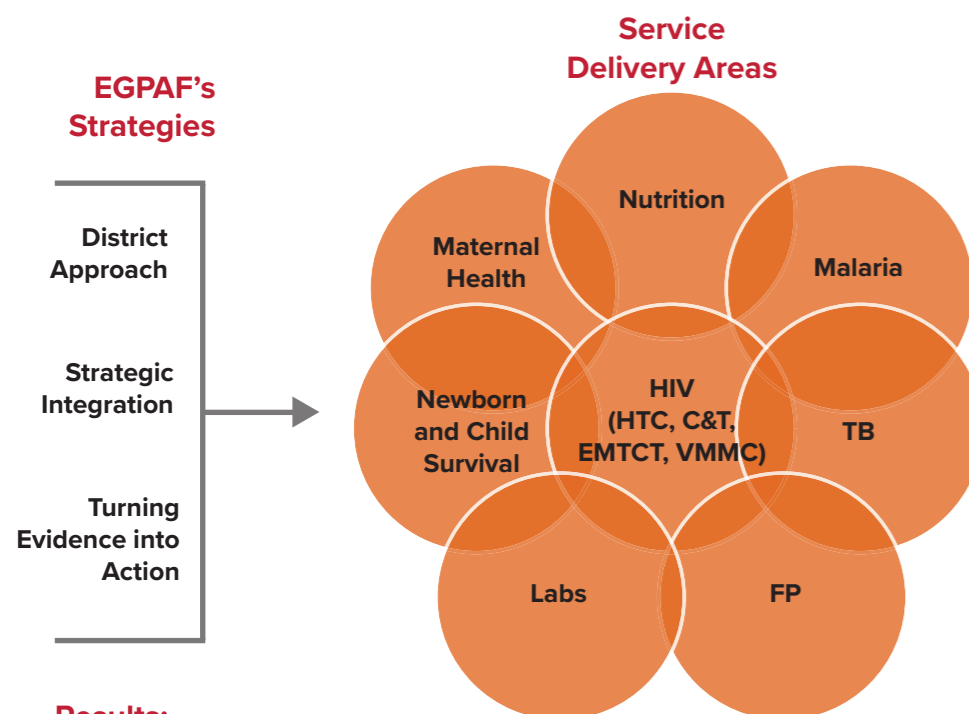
EGPAF's Strategies

District Approach

Strategic Integration

Turning Evidence into Action

Service Delivery Areas

Nutrition

Maternal Health

Malaria

HIV (HTC, C&T, EMTCT, VMMC)

Newborn and Child Survival

TB

Labs

FP

Results: